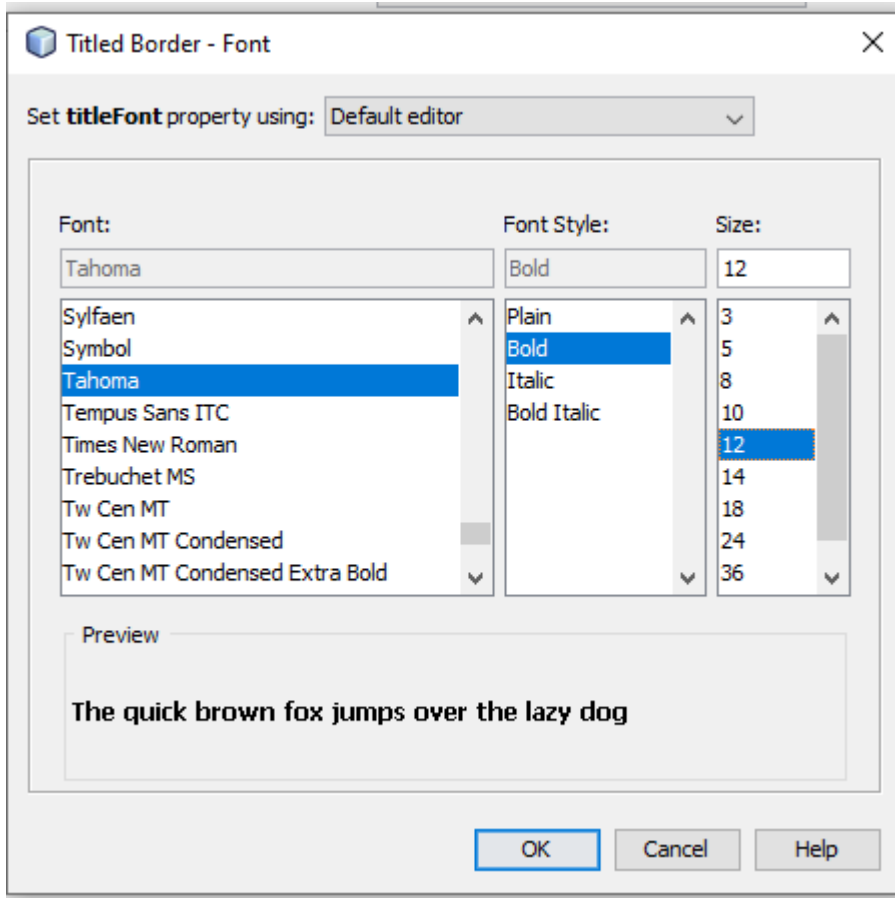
Titled Border - Font

Set **titleFont** property using: Default editor

Font:
Tahoma
Sylfaen
Symbol
Tahoma
Tempus Sans ITC
Times New Roman
Trebuchet MS
Tw Cen MT
Tw Cen MT Condensed
Tw Cen MT Condensed Extra Bold

Font Style:
Bold
Plain
Bold
Italic
Bold Italic

Size:
12
3
5
8
10
12
14
18
24
36

Preview

The quick brown fox jumps over the lazy dog

OK
Cancel
Help